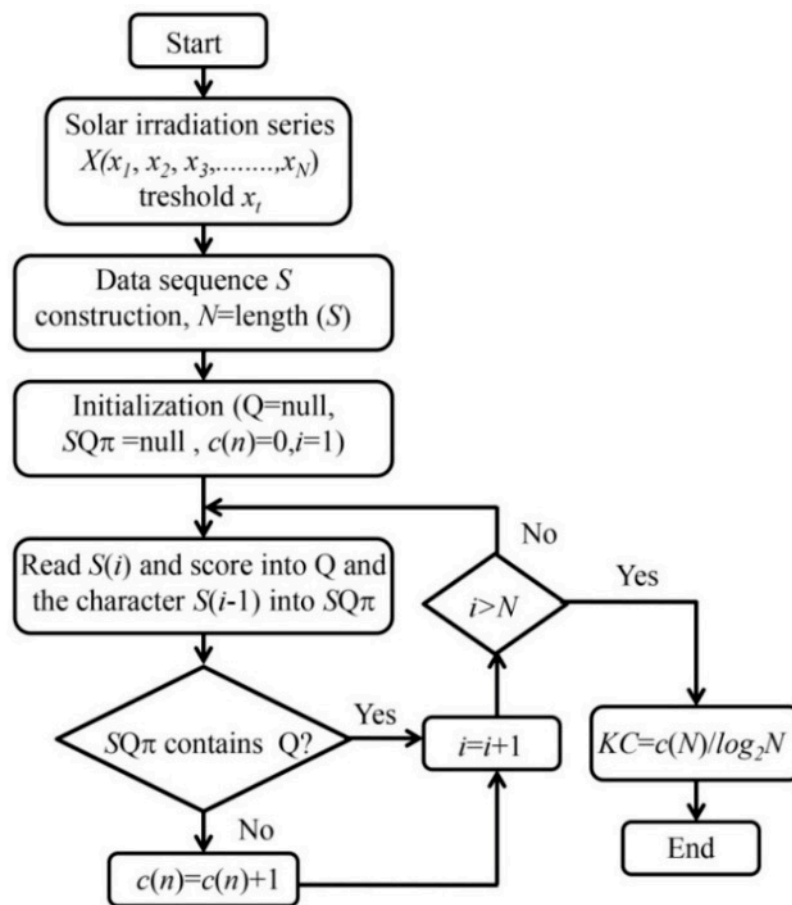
Start

Solar irradiation series
$X(x_1, x_2, x_3, ........, x_N)$
treshold $x_t$

Data sequence $S$
construction, $N$=length ($S$)

Initialization (Q=null,
$S$Q$\pi$ =null , $c(n)$=0,$i$=1)

Read $S(i)$ and score into Q and the character $S(i$-1) into $S$Q$\pi$

$S$Q$\pi$ contains Q?

Yes

No

$c(n)$=$c(n)$+1

$i$=$i$+1

$i$>$N$

No

Yes

$KC$=$c(N)$/$log_2 N$

End